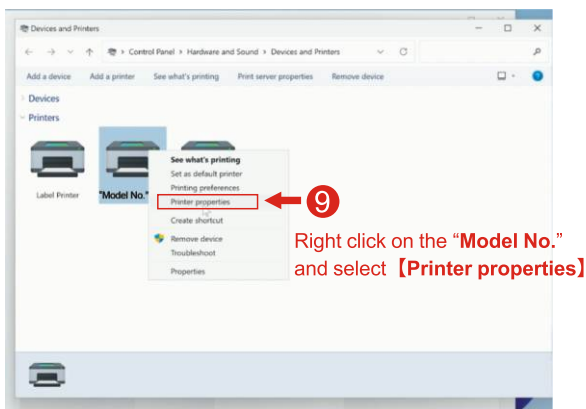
Devices and Printers

Control Panel > Hardware and Sound > Devices and Printers

Add a device Add a printer See what's printing Print server properties Remove device

Devices

Printers

Label Printer

"Model No."

See what's printing
Set as default printer
Printing preferences
Printer properties
Create shortcut
Remove device
Troubleshoot
Properties

9

Right click on the "Model No." and select【Printer properties】